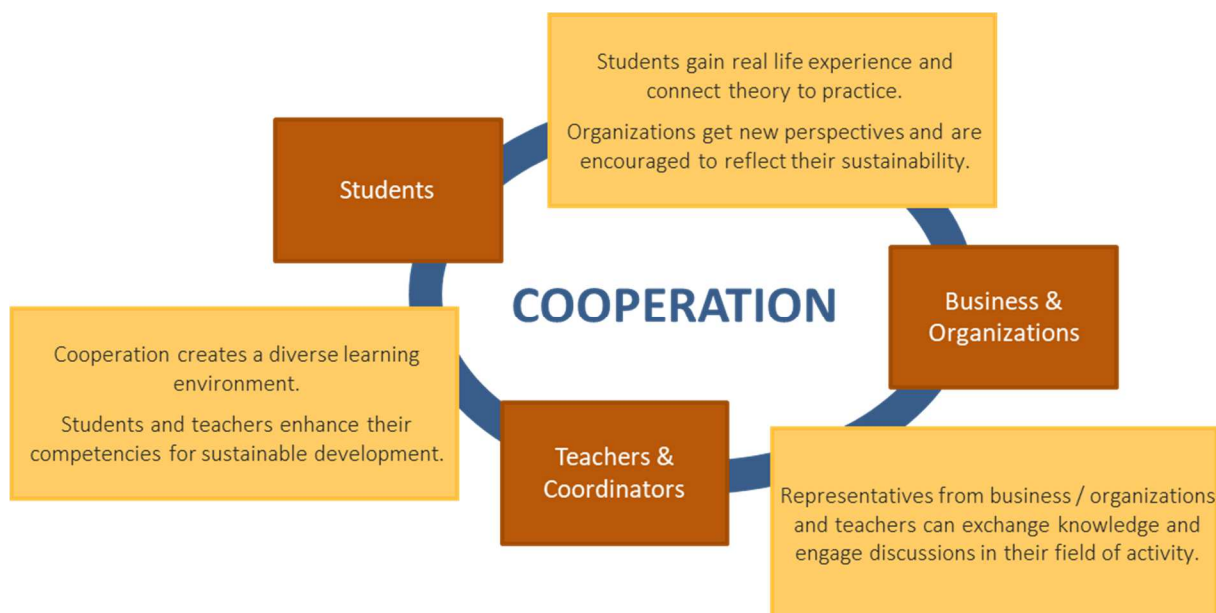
Students gain real life experience and connect theory to practice.

Organizations get new perspectives and are encouraged to reflect their sustainability.

Students

COOPERATION

Business & Organizations

Cooperation creates a diverse learning environment.

Students and teachers enhance their competencies for sustainable development.

Teachers & Coordinators

Representatives from business / organizations and teachers can exchange knowledge and engage discussions in their field of activity.